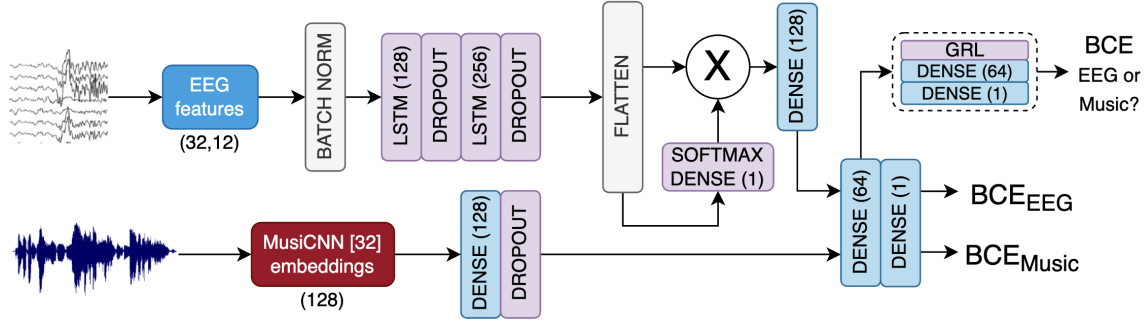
EEG features
(32,12)
BATCH NORM
LSTM (128)
DROPOUT
LSTM (256)
DROPOUT
FLATTEN
X
SOFTMAX
DENSE (1)
DENSE (128)
GRL
DENSE (64)
DENSE (1)
BCE
EEG or Music?
DENSE (64)
DENSE (1)
$BCE_{EEG}$
$BCE_{Music}$
MusiCNN [32] embeddings
(128)
DENSE (128)
DROPOUT